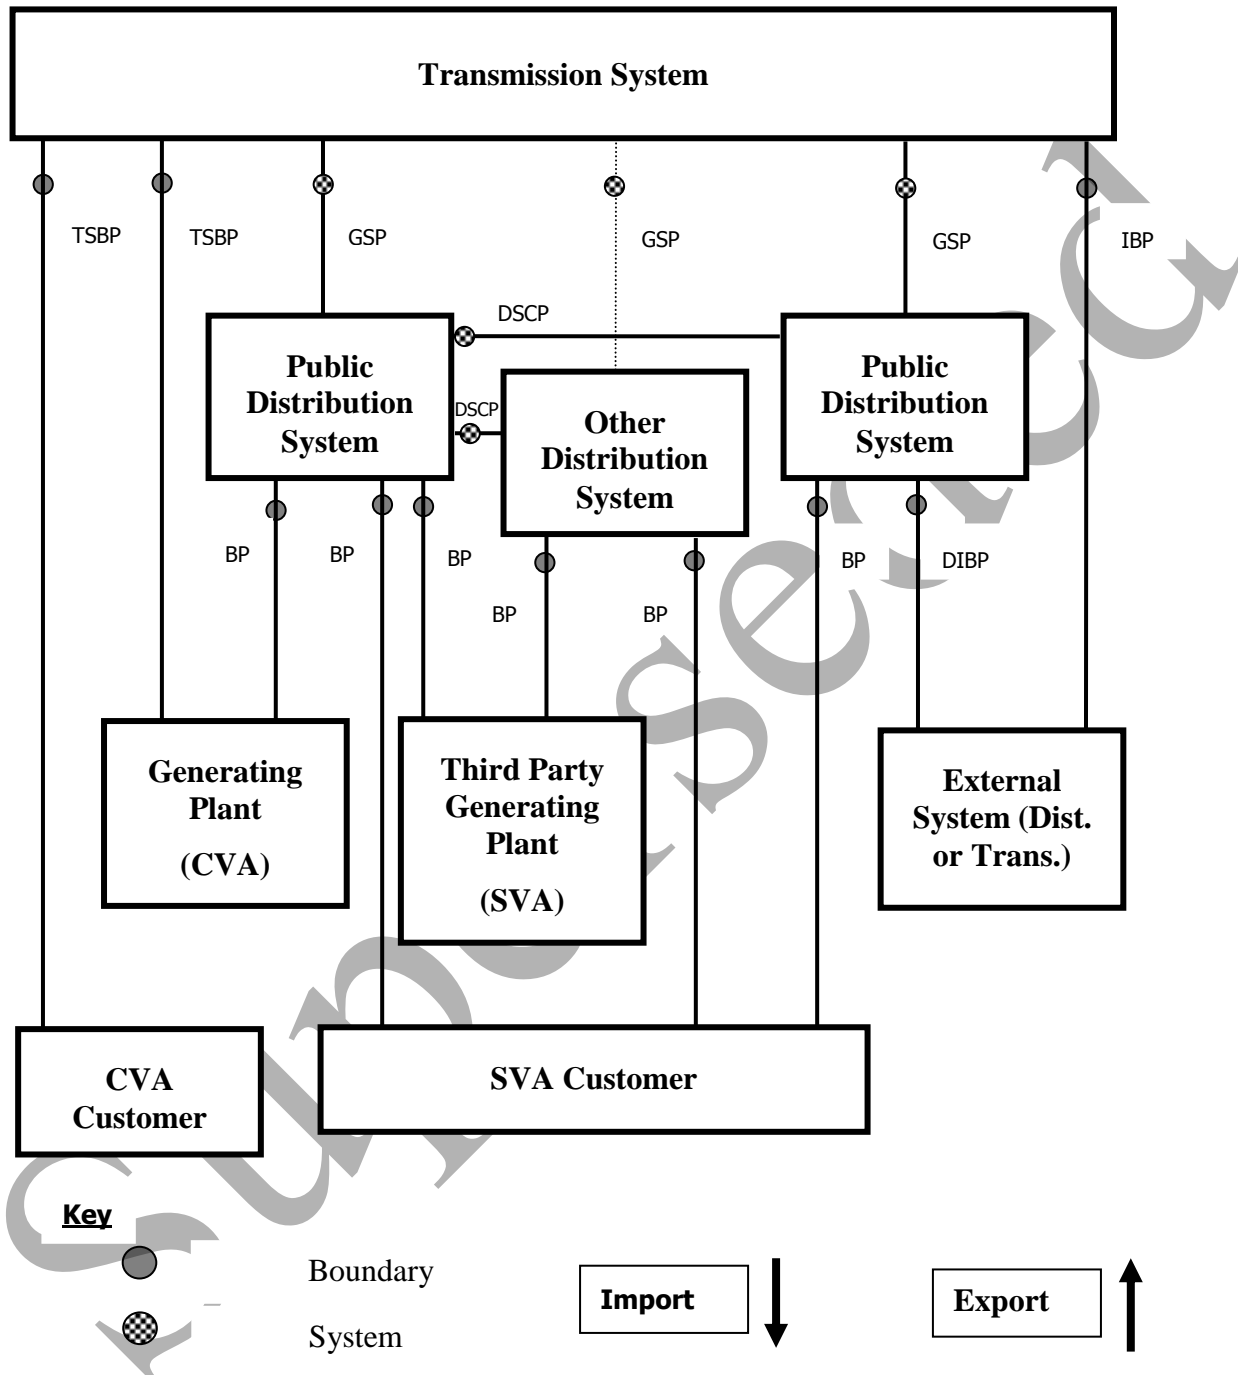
Transmission System

TSBP

TSBP

GSP

GSP

GSP

IBP

DSCP

Public Distribution System

DSCP

Other Distribution System

Public Distribution System

BP

BP

BP

BP

BP

BP

DIBP

Generating Plant

(CVA)

Third Party Generating Plant

(SVA)

External System (Dist. or Trans.)

CVA Customer

SVA Customer

Key

Boundary

System

Import

Export

Superseded